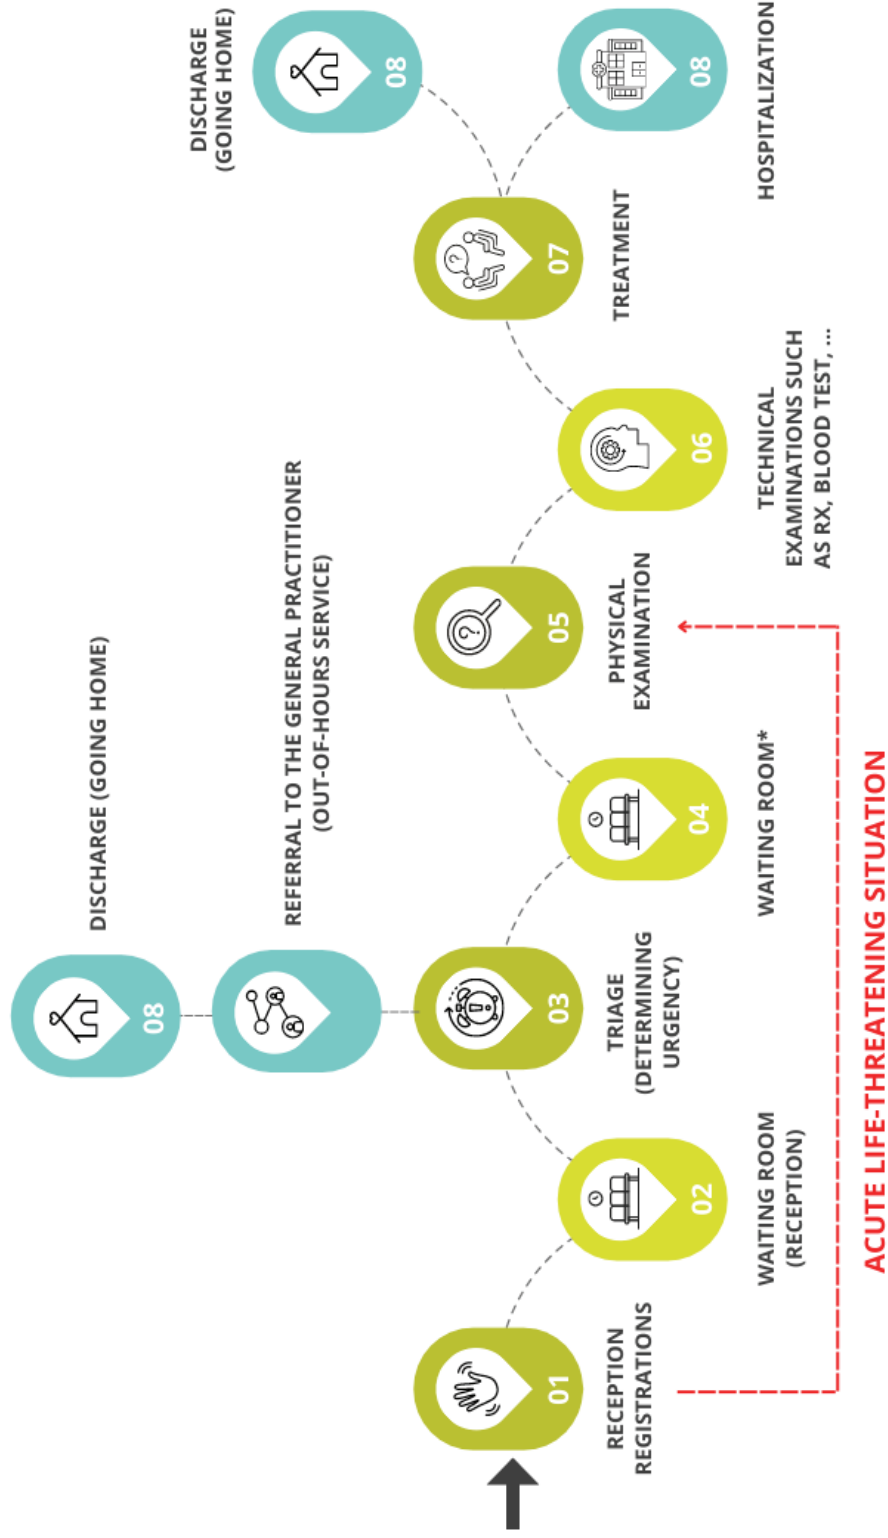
01
RECEPTION REGISTRATIONS

02
WAITING ROOM (RECEPTION)

03
TRIAGE (DETERMINING URGENCY)

REFERRAL TO THE GENERAL PRACTITIONER (OUT-OF-HOURS SERVICE)

08
DISCHARGE (GOING HOME)

04
WAITING ROOM*

05
PHYSICAL EXAMINATION

06
TECHNICAL EXAMINATIONS SUCH AS RX, BLOOD TEST, ...

07
TREATMENT

08
DISCHARGE (GOING HOME)

08
HOSPITALIZATION

ACUTE LIFE-THREATENING SITUATION